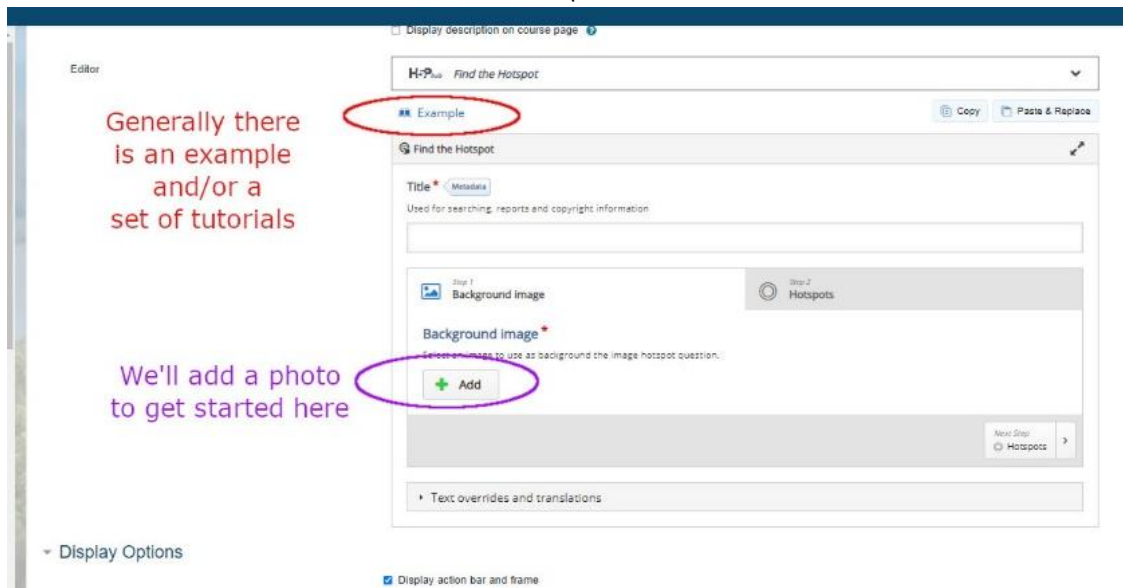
Display description on course page

Editor

H5P Find the Hotspot

Example

Copy

Paste & Replace

Generally there is an example and/or a set of tutorials

Find the Hotspot

Title * Metadata

Used for searching, reports and copyright information

Step 1
Background image

Step 2
Hotspots

Background image *

Select an image to use as background the image hotspot question.

We'll add a photo to get started here

Add

Next Step
Hotspots

Text overrides and translations

Display Options

Display action bar and frame